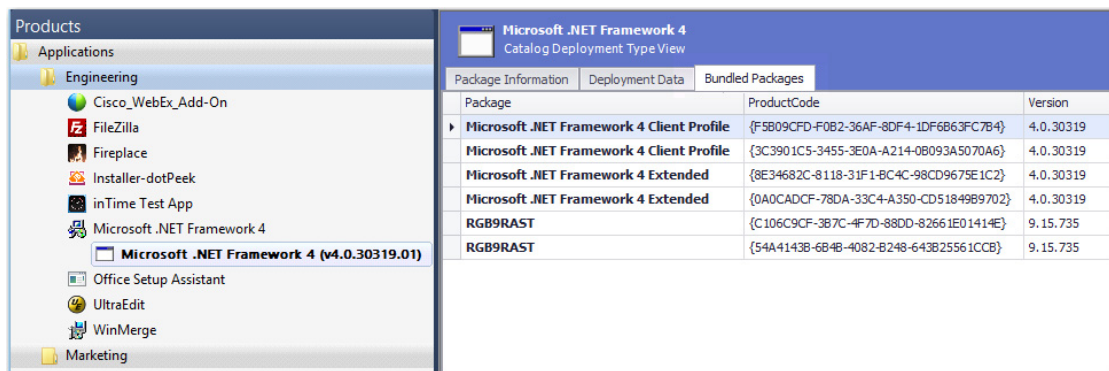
Products
Applications
Engineering
Cisco_WebEx_Add-On
FileZilla
Fireplace
Installer-dotPeek
inTime Test App
Microsoft .NET Framework 4
Microsoft .NET Framework 4 (v4.0.30319.01)
Office Setup Assistant
UltraEdit
WinMerge
Marketing

Microsoft .NET Framework 4
Catalog Deployment Type View

Package Information | Deployment Data | Bundled Packages

| Package | ProductCode | Version |
|---|---|---|
| Microsoft .NET Framework 4 Client Profile | {F5B09CFD-F0B2-36AF-8DF4-1DF6B63FC7B4} | 4.0.30319 |
| Microsoft .NET Framework 4 Client Profile | {3C3901C5-3455-3E0A-A214-0B093A5070A6} | 4.0.30319 |
| Microsoft .NET Framework 4 Extended | {8E34682C-8118-31F1-BC4C-98CD9675E1C2} | 4.0.30319 |
| Microsoft .NET Framework 4 Extended | {0A0CADCF-78DA-33C4-A350-CD51849B9702} | 4.0.30319 |
| RGB9RAST | {C106C9CF-3B7C-4F7D-88DD-82661E01414E} | 9.15.735 |
| RGB9RAST | {54A4143B-6B4B-4082-B248-643B25561CCB} | 9.15.735 |